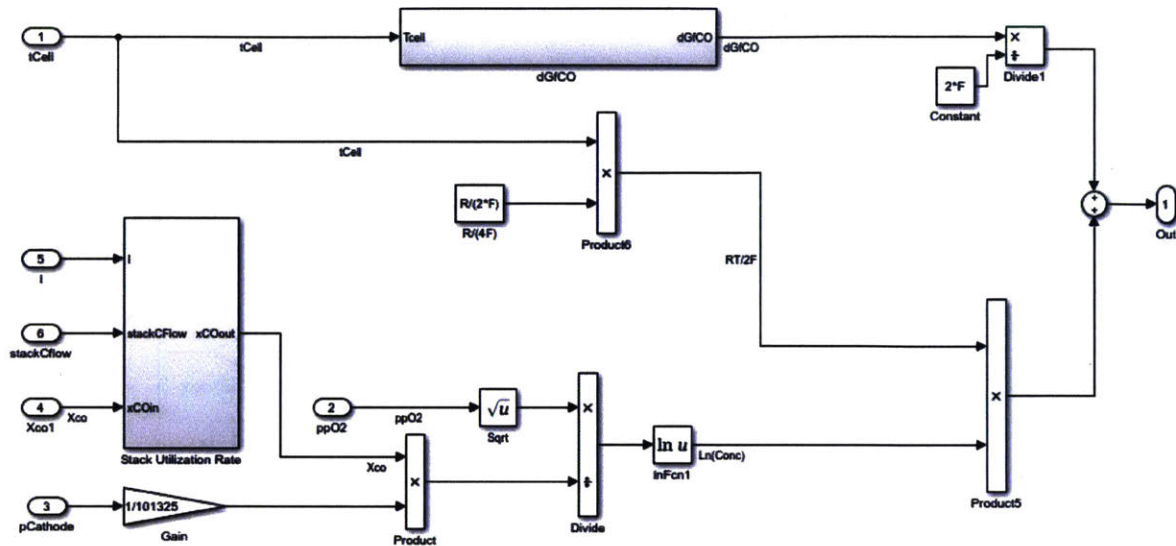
1
tCell
tCell
Tcell
dGfCO
dGfCO
dGfCO
×
÷
Divide1
2*F
Constant
tCell
×
R/(2*F)
R/(4F)
Product6
RT/2F
+
+
1
Out
5
I
I
6
stackCflow
stackCFlow
xCOout
4
Xco1
Xco
xCOin
Stack Utilization Rate
2
ppO2
ppO2
$\sqrt{u}$
Sqrt
×
÷
Divide
$\ln u$
lnFcn1
Ln(Conc)
×
Product5
Xco
×
Product
3
pCathode
1/101325
Gain